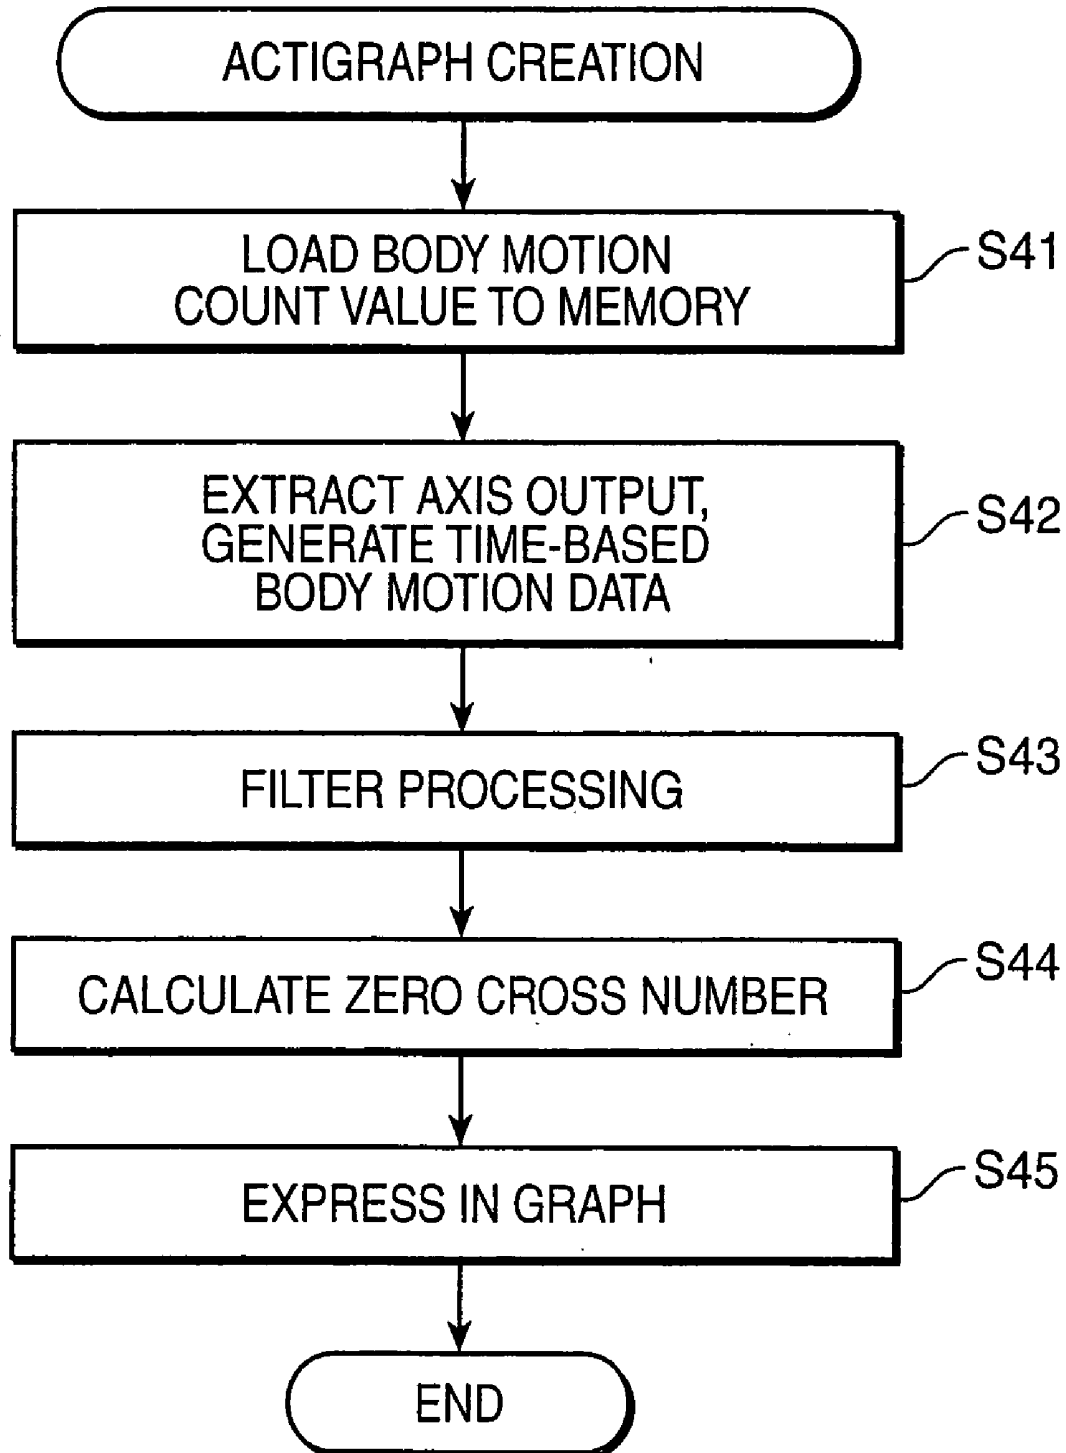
ACTIGRAPH CREATION

LOAD BODY MOTION COUNT VALUE TO MEMORY

S41

EXTRACT AXIS OUTPUT, GENERATE TIME-BASED BODY MOTION DATA

S42

FILTER PROCESSING

S43

CALCULATE ZERO CROSS NUMBER

S44

EXPRESS IN GRAPH

S45

END